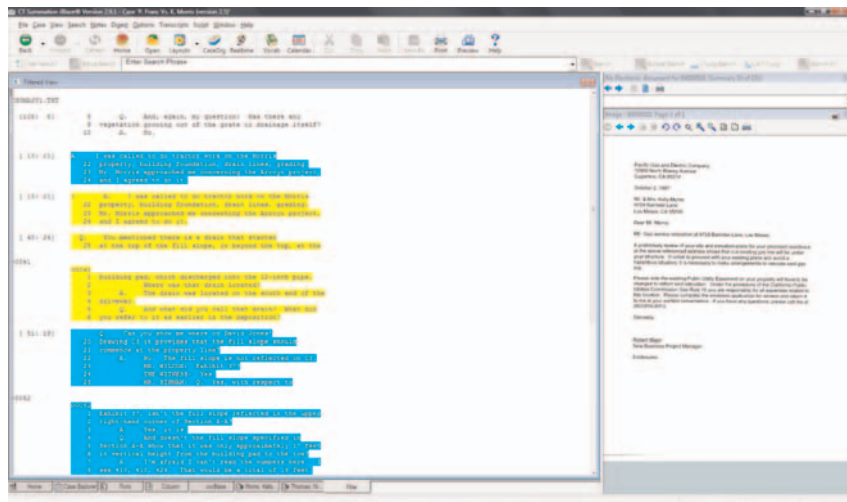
CT Summation iBlaze® Version 2.8.0 - Case 9: Franz Vs. K. Morris Version 2.12

File Case View Search Notes Digest Options Transcripts Script Window Help

Back Forward Refresh Home Open Layouts CaseOrg Realtime Vocab Calendar Cut Copy Paste Save As Print Preview Help

Enter Search Phrase

Filtered View

Q. And, again, my question: Was there any vegetation growing out of the grate or drainage itself?
A. No.

A. I was called to do traffic work on the Morris property, building foundation, drain lines, grading. Mr. Morris approached me concerning the Arroyo project, and I agreed to do it.

A. I was called to do traffic work on the Morris property, building foundation, drain lines, grading. Mr. Morris approached me concerning the Arroyo project, and I agreed to do it.

Q. You mentioned there is a drain that started at the top of the fill slope, is beyond the top, at the

building pad, which discharged into the 12-inch pipe.
Q. Where was that drain located?
A. The drain was located on the south end of the driveway.
Q. And what did you call that drain? What did you refer to it as earlier in the deposition?

Q. Can you show me where on Davis Jones' Drawing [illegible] is provided that the fill slope should commence at the property line?
A. No. The fill slope is not reflected on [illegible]
MR. WILSON: Exhibit 3?
THE WITNESS: Yes.
MR. HINMAN: Q. Yes, with respect to

Exhibit 3?, isn't the fill slope reflected in the upper right-hand corner of Section A-A?
A. Yes, it is.
Q. And doesn't the fill slope specified in Section A-A show that it is only approximately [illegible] feet in vertical height from the building pad to the toe.
A. I'm afraid I can't read the numbers here.
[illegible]

Pacific Gas and Electric Company
Dear Mr. Morris:
Sincerely,
Robert Major
New Business Project Manager
Enclosures

Home Case Explorer Tools Column List Notes Filter